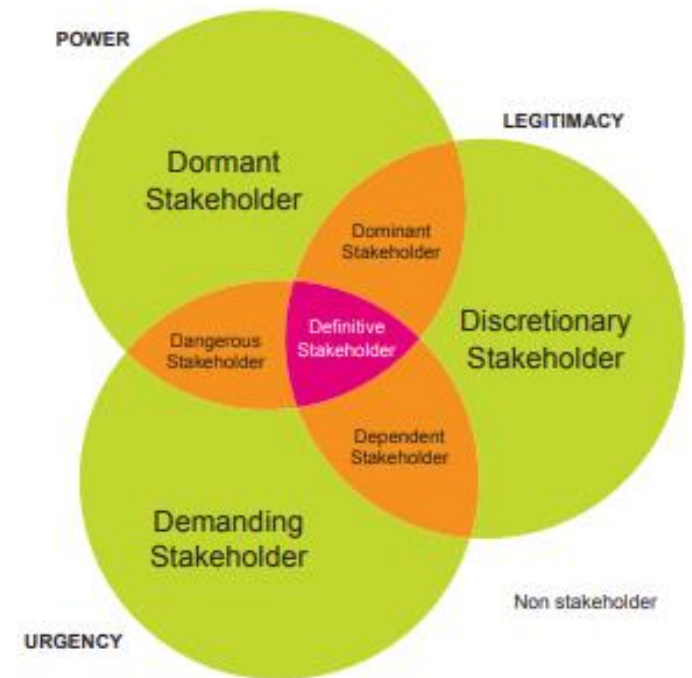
POWER

LEGITIMACY

Dormant Stakeholder

Dominant Stakeholder

Dangerous Stakeholder

Definitive Stakeholder

Discretionary Stakeholder

Dependent Stakeholder

Demanding Stakeholder

Non stakeholder

URGENCY